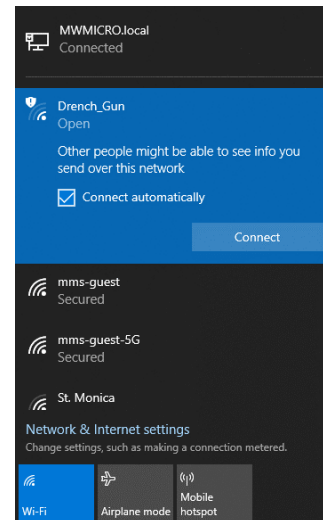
MWMICRO.local
Connected

Drench_Gun
Open

Other people might be able to see info you send over this network

Connect automatically

Connect

mms-guest
Secured

mms-guest-5G
Secured

St. Monica

Network & Internet settings
Change settings, such as making a connection metered.

Wi-Fi

Airplane mode

Mobile hotspot